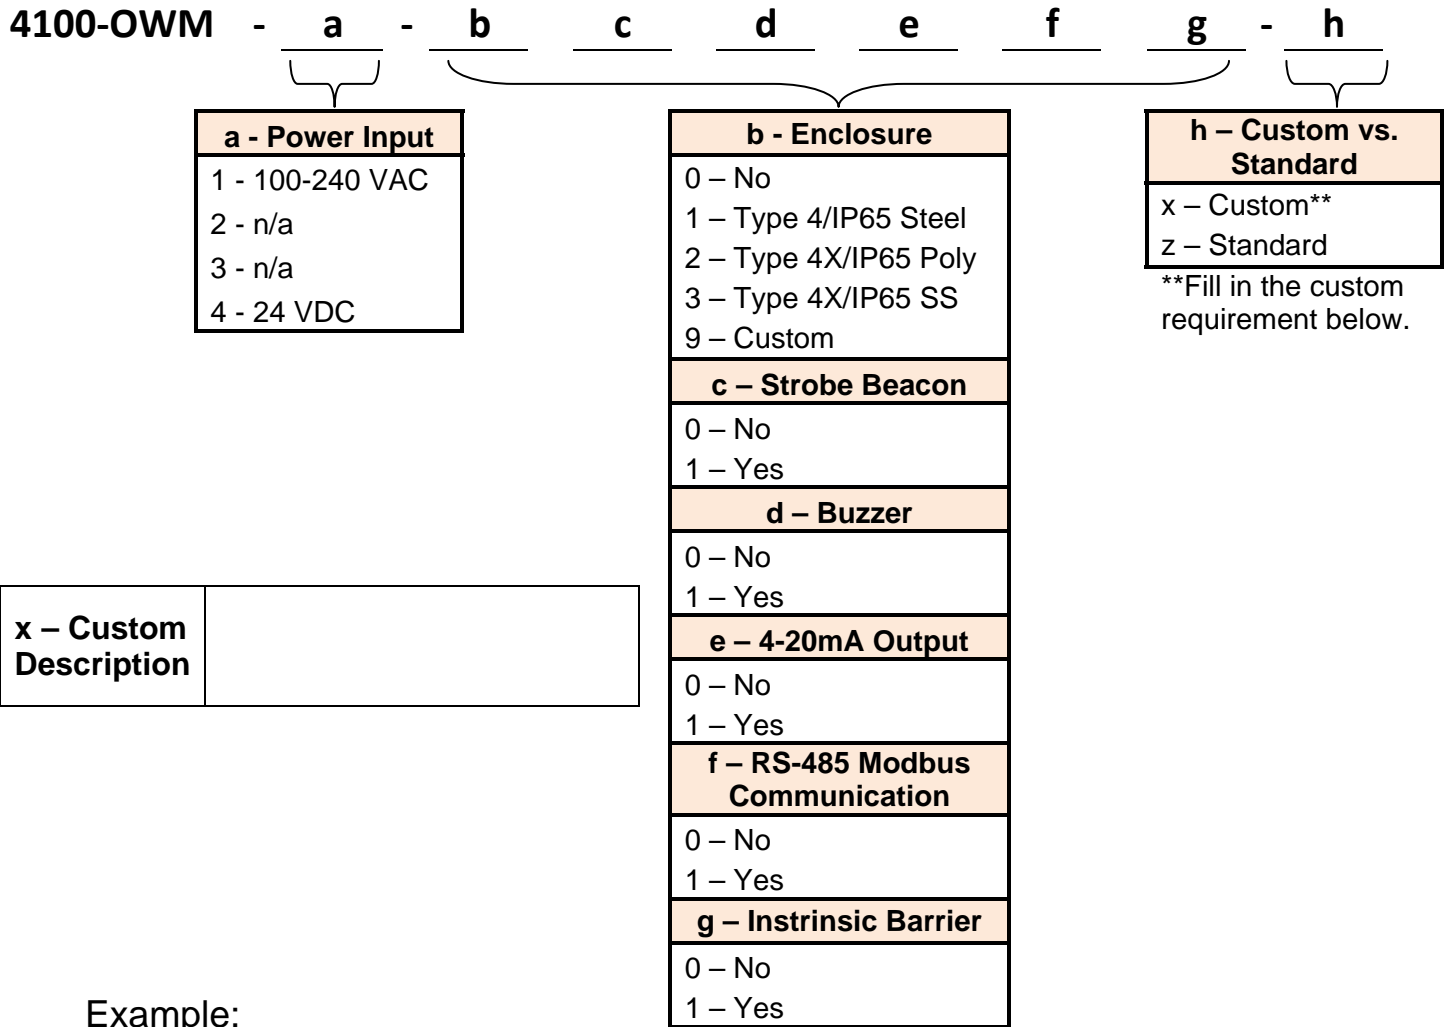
4100-OWM - a - b c d e f g - h

| a - Power Input |
|---|
| 1 - 100-240 VAC |
| 2 - n/a |
| 3 - n/a |
| 4 - 24 VDC |

| b - Enclosure |
|---|
| 0 – No |
| 1 – Type 4/IP65 Steel |
| 2 – Type 4X/IP65 Poly |
| 3 – Type 4X/IP65 SS |
| 9 – Custom |
| c – Strobe Beacon |
| 0 – No |
| 1 – Yes |
| d – Buzzer |
| 0 – No |
| 1 – Yes |
| e – 4-20mA Output |
| 0 – No |
| 1 – Yes |
| f – RS-485 Modbus Communication |
| 0 – No |
| 1 – Yes |
| g – Instrinsic Barrier |
| 0 – No |
| 1 – Yes |

| h – Custom vs. Standard |
|---|
| x – Custom** |
| z – Standard |

**Fill in the custom requirement below.

| x – Custom Description | |
|---|---|

Example: